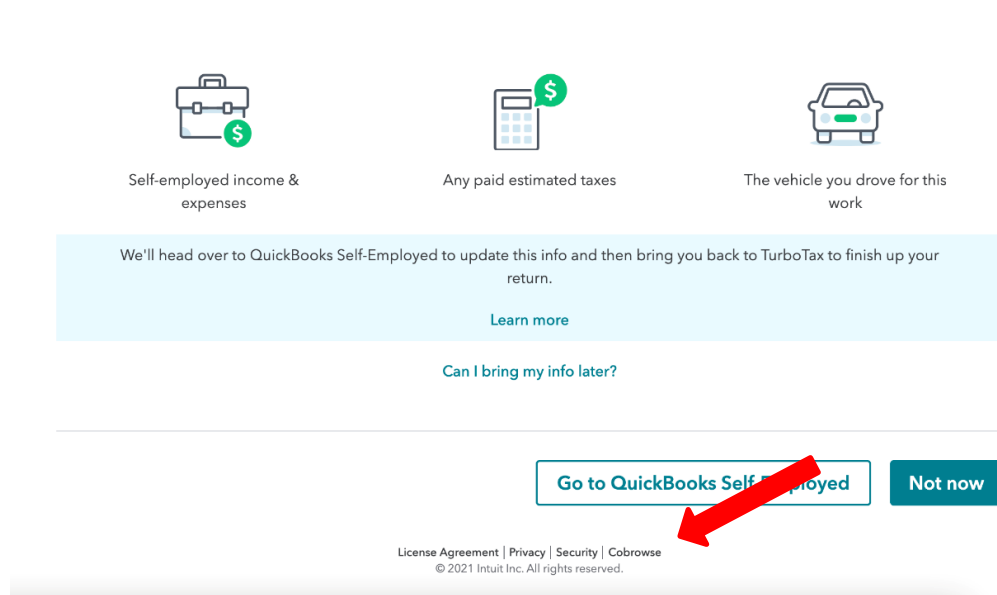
Self-employed income & expenses

Any paid estimated taxes

The vehicle you drove for this work

We'll head over to QuickBooks Self-Employed to update this info and then bring you back to TurboTax to finish up your return.

Learn more

Can I bring my info later?

Go to QuickBooks Self-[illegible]ployed

Not now

License Agreement | Privacy | Security | Cobrowse
© 2021 Intuit Inc. All rights reserved.